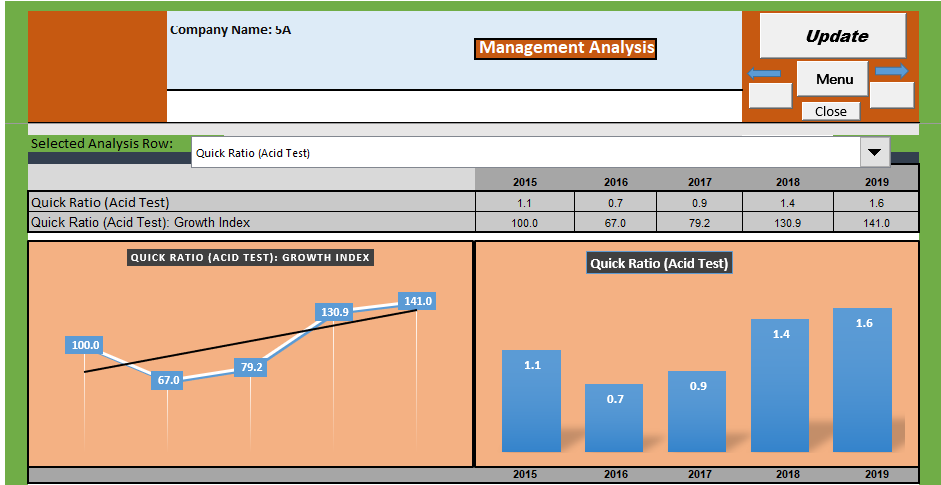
Company Name: SA

Management Analysis

Update

Menu

Close

Selected Analysis Row:

Quick Ratio (Acid Test)

| | 2015 | 2016 | 2017 | 2018 | 2019 |
|---|---|---|---|---|---|
| Quick Ratio (Acid Test) | 1.1 | 0.7 | 0.9 | 1.4 | 1.6 |
| Quick Ratio (Acid Test): Growth Index | 100.0 | 67.0 | 79.2 | 130.9 | 141.0 |

QUICK RATIO (ACID TEST): GROWTH INDEX

100.0
67.0
79.2
130.9
141.0

Quick Ratio (Acid Test)

1.1
0.7
0.9
1.4
1.6

2015 2016 2017 2018 2019